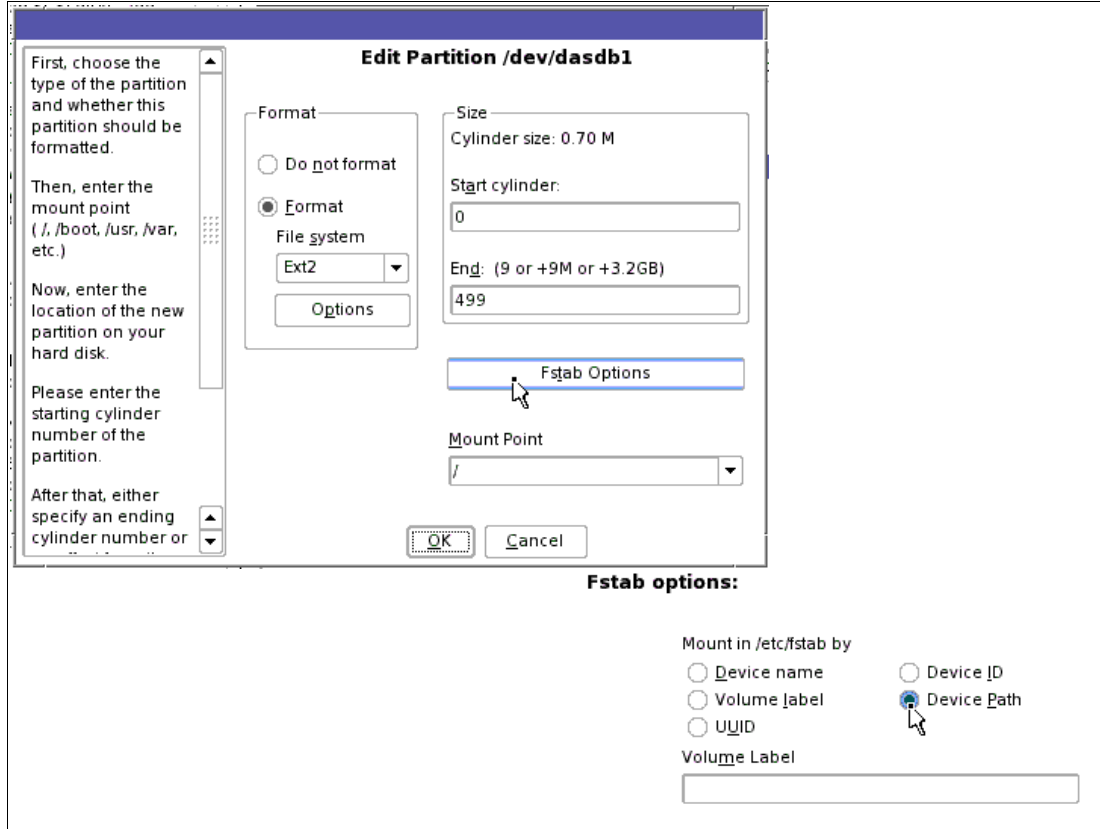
First, choose the type of the partition and whether this partition should be formatted.

Then, enter the mount point ( /, /boot, /usr, /var, etc.)

Now, enter the location of the new partition on your hard disk.

Please enter the starting cylinder number of the partition.

After that, either specify an ending cylinder number or

Edit Partition /dev/dasdb1

Format

Do not format

Format

File system

Ext2

Options

Size

Cylinder size: 0.70 M

Start cylinder:

0

End: (9 or +9M or +3.2GB)

499

Fstab Options

Mount Point

/

OK

Cancel

Fstab options:

Mount in /etc/fstab by

Device name

Device ID

Volume label

Device Path

UUID

Volume Label